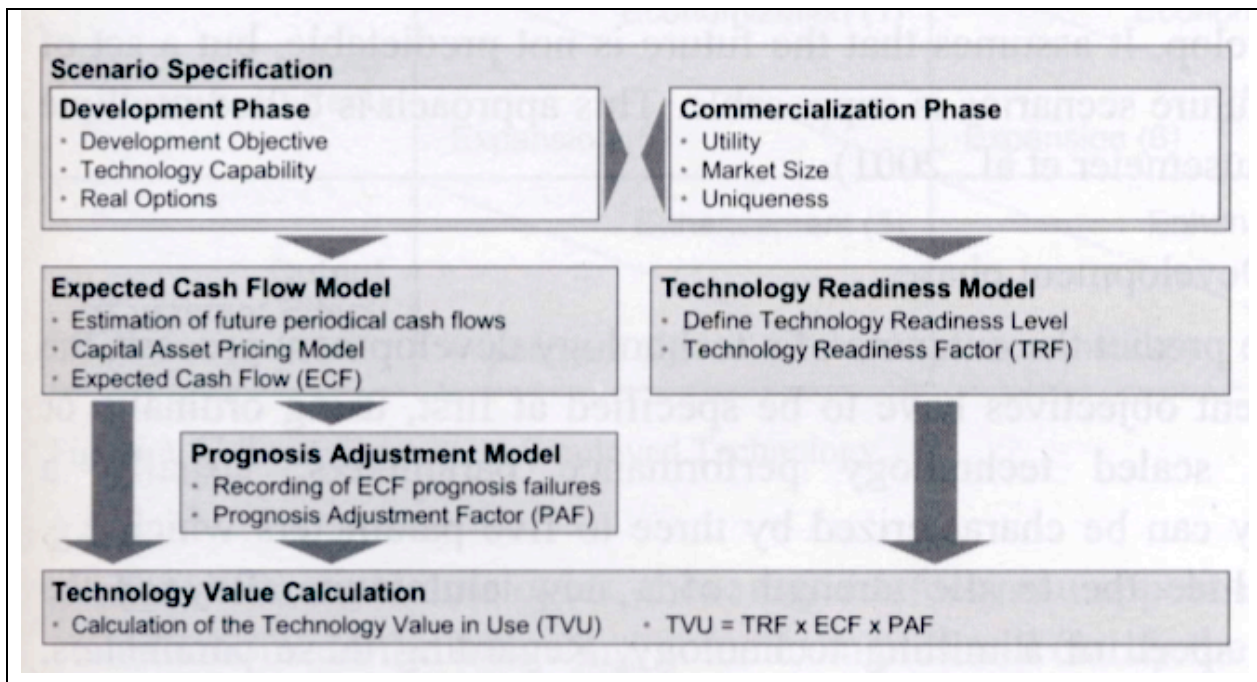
Scenario Specification

Development Phase
- Development Objective
- Technology Capability
- Real Options

Commercialization Phase
- Utility
- Market Size
- Uniqueness

Expected Cash Flow Model
- Estimation of future periodical cash flows
- Capital Asset Pricing Model
- Expected Cash Flow (ECF)

Technology Readiness Model
- Define Technology Readiness Level
- Technology Readiness Factor (TRF)

Prognosis Adjustment Model
- Recording of ECF prognosis failures
- Prognosis Adjustment Factor (PAF)

Technology Value Calculation
- Calculation of the Technology Value in Use (TVU)
- TVU = TRF x ECF x PAF